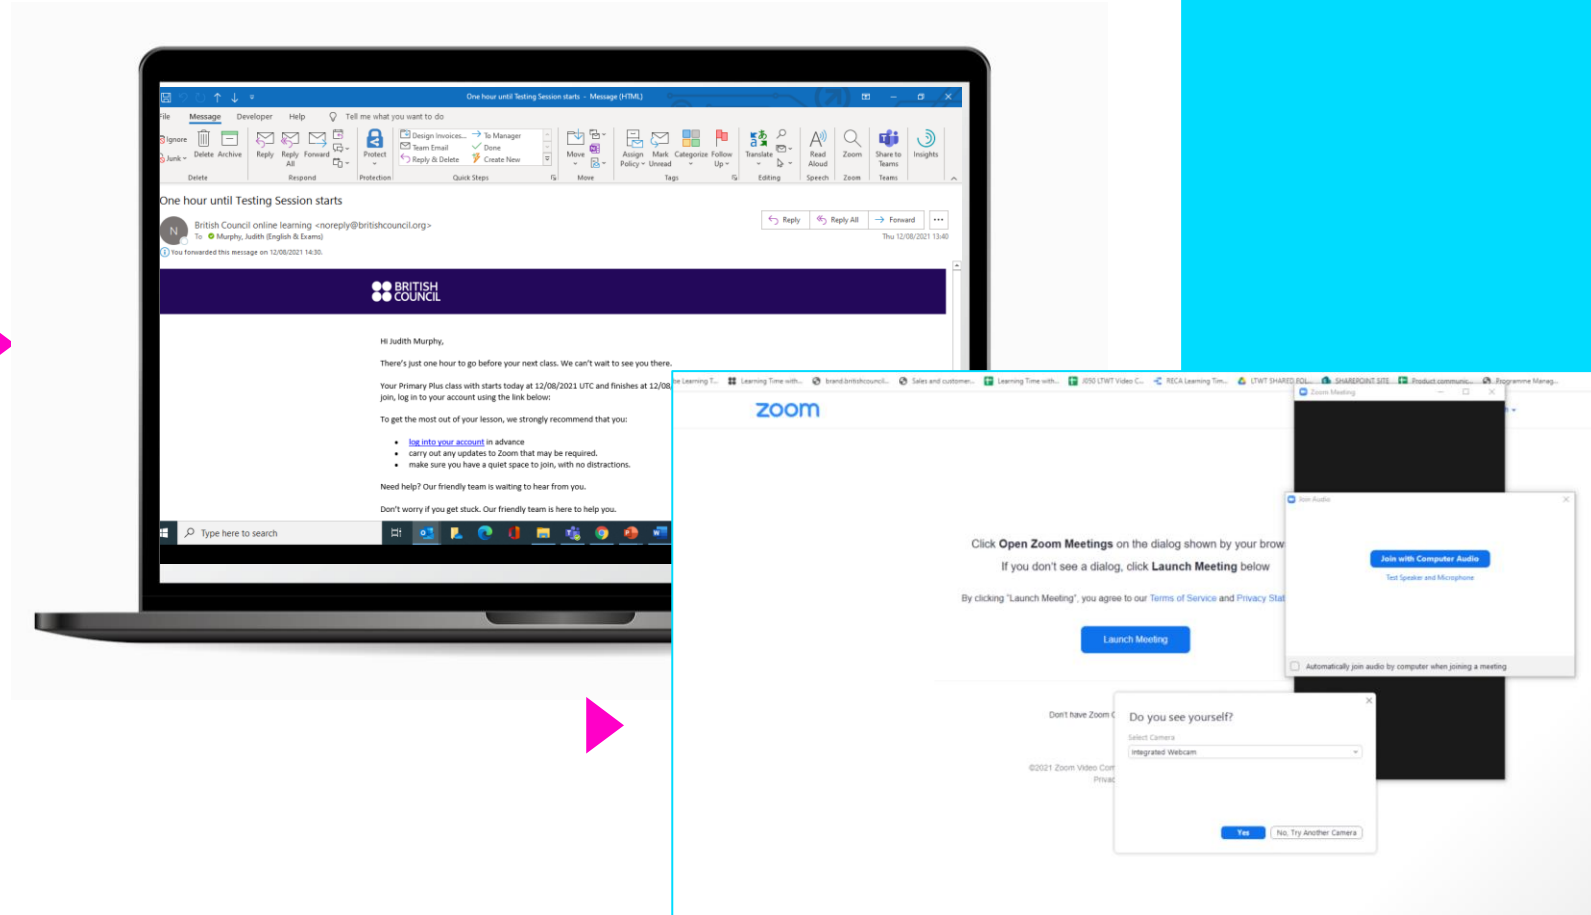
One hour until Testing Session starts - Message (HTML)

File Message Developer Help Tell me what you want to do

Ignore Junk Delete Archive Reply Reply All Forward Protect Design Invoices... Team Email Reply & Delete To Manager Done Create New Move Assign Policy Mark Unread Categorize Follow Up Translate Read Aloud Zoom Share to Teams Insights

Delete Respond Protection Quick Steps Move Tags Editing Speech Zoom Teams

One hour until Testing Session starts

N British Council online learning <noreply@britishcouncil.org>
To Murphy, Judith (English & Exams)

Reply Reply All Forward

Thu 12/08/2021 13:40

You forwarded this message on 12/08/2021 14:30.

BRITISH COUNCIL

Hi Judith Murphy,

There's just one hour to go before your next class. We can't wait to see you there.

Your Primary Plus class with starts today at 12/08/2021 UTC and finishes at 12/08, join, log in to your account using the link below:

To get the most out of your lesson, we strongly recommend that you:

- log into your account in advance
- carry out any updates to Zoom that may be required.
- make sure you have a quiet space to join, with no distractions.

Need help? Our friendly team is waiting to hear from you.

Don't worry if you get stuck. Our friendly team is here to help you.

Type here to search

Learning T... Learning Time with... brand.britishcouncil... Sales and customer... Learning Time with... J050 LTWT Video C... RECA Learning Tim... LTWT SHARED FOL... SHAREPOINT SITE Product communic... Programme Manag...

zoom

Zoom Meeting

Join Audio

Join with Computer Audio

Test Speaker and Microphone

Automatically join audio by computer when joining a meeting

Click Open Zoom Meetings on the dialog shown by your brow

If you don't see a dialog, click Launch Meeting below

By clicking "Launch Meeting", you agree to our Terms of Service and Privacy Stat

Launch Meeting

Don't have Zoom

©2021 Zoom Video Com
Privac

Do you see yourself?

Select Camera

Integrated Webcam

Yes No, Try Another Camera